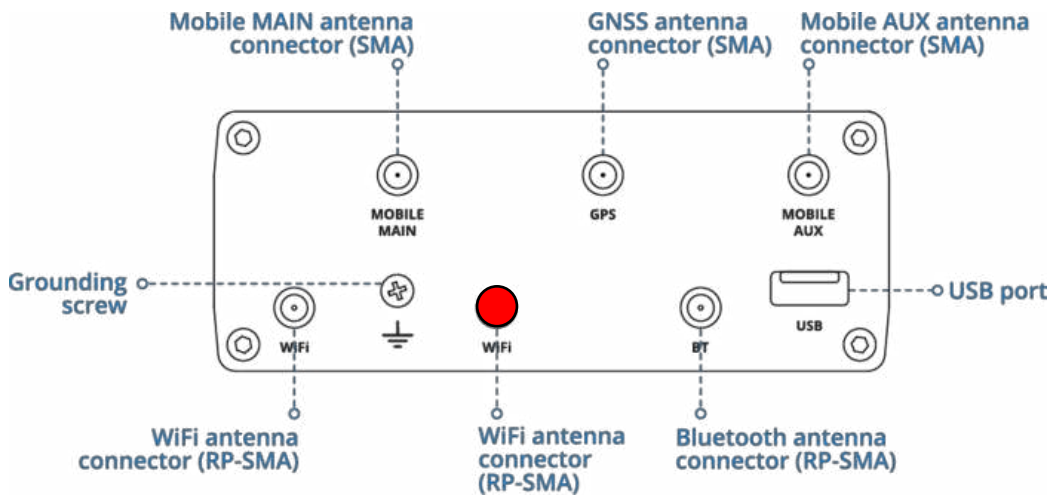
Mobile MAIN antenna connector (SMA)

GNSS antenna connector (SMA)

Mobile AUX antenna connector (SMA)

MOBILE MAIN

GPS

MOBILE AUX

Grounding screw

USB port

WiFi

WiFi

BT

USB

WiFi antenna connector (RP-SMA)

WiFi antenna connector (RP-SMA)

Bluetooth antenna connector (RP-SMA)